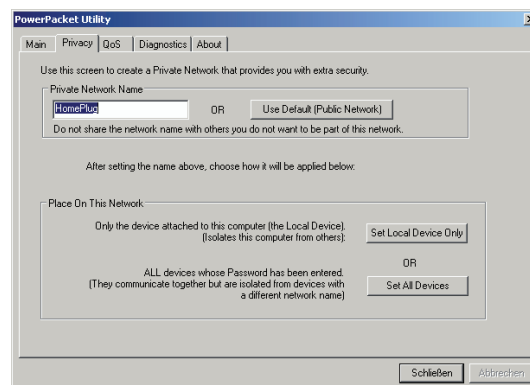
PowerPacket Utility

Main | Privacy | QoS | Diagnostics | About

Use this screen to create a Private Network that provides you with extra security.

Private Network Name

HomePlug

OR

Use Default (Public Network)

Do not share the network name with others you do not want to be part of this network.

After setting the name above, choose how it will be applied below:

Place On This Network

Only the device attached to this computer (the Local Device). (Isolates this computer from others):

Set Local Device Only

OR

ALL devices whose Password has been entered. (They communicate together but are isolated from devices with a different network name)

Set All Devices

Schließen

Abbrechen